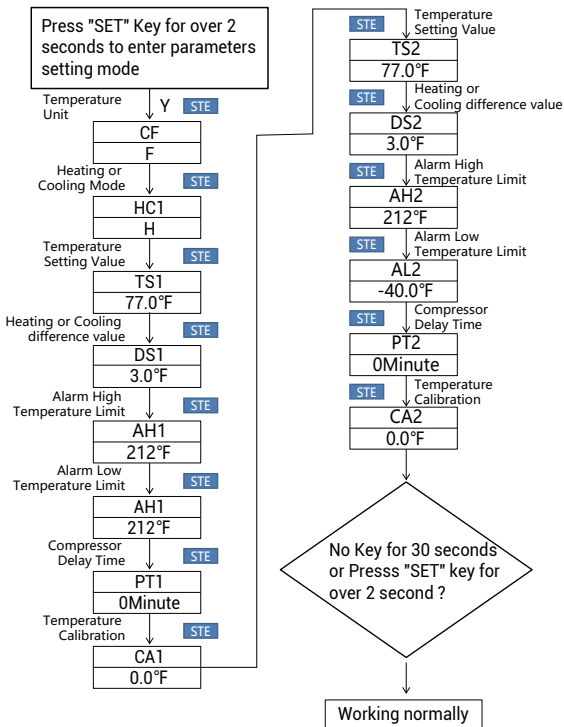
Press "SET" Key for over 2 seconds to enter parameters setting mode

Temperature Unit
Y
STE
CF
F

Heating or Cooling Mode
STE
HC1
H

Temperature Setting Value
STE
TS1
77.0°F

Heating or Cooling difference value
STE
DS1
3.0°F

Alarm High Temperature Limit
STE
AH1
212°F

Alarm Low Temperature Limit
STE
AH1
212°F

Compressor Delay Time
STE
PT1
0Minute

Temperature Calibration
STE
CA1
0.0°F

STE
Temperature Setting Value
TS2
77.0°F

STE
Heating or Cooling difference value
DS2
3.0°F

STE
Alarm High Temperature Limit
AH2
212°F

STE
Alarm Low Temperature Limit
AL2
-40.0°F

STE
Compressor Delay Time
PT2
0Minute

STE
Temperature Calibration
CA2
0.0°F

No Key for 30 seconds or Presss "SET" key for over 2 second ?

Working normally